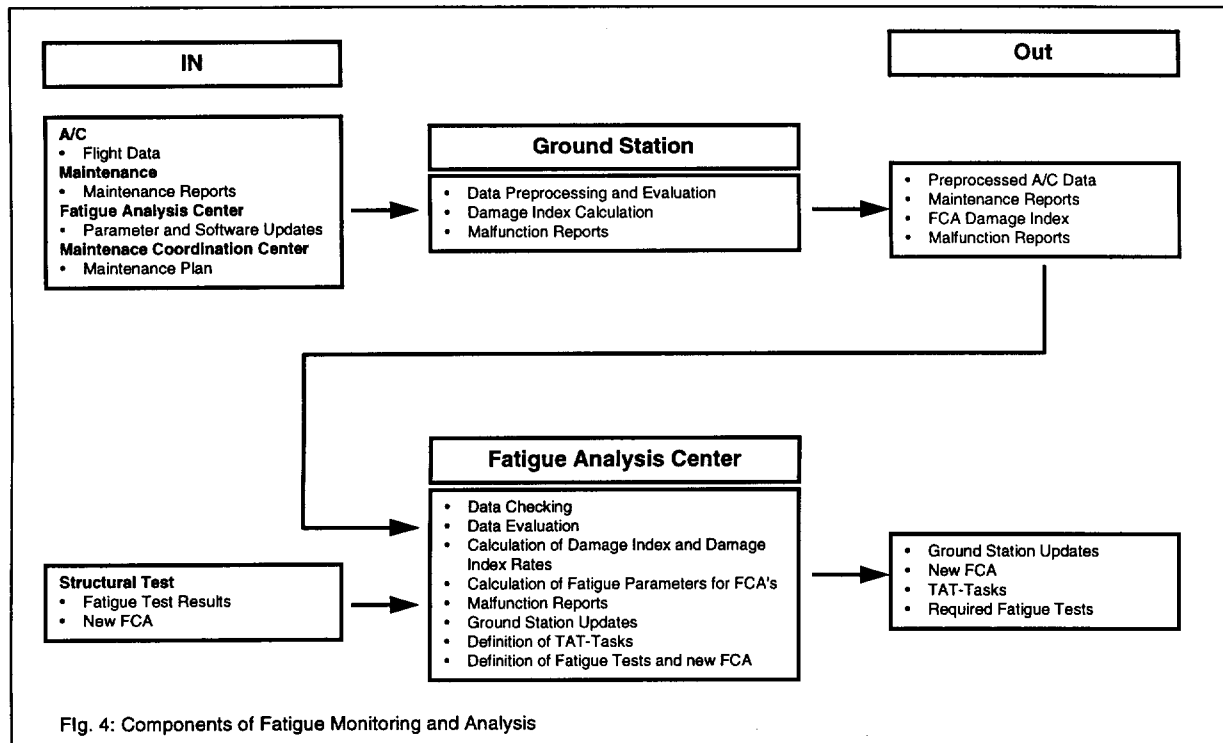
IN

Out

A/C
• Flight Data
Maintenance
• Maintenance Reports
Fatigue Analysis Center
• Parameter and Software Updates
Maintenace Coordination Center
• Maintenance Plan

Ground Station

• Data Preprocessing and Evaluation
• Damage Index Calculation
• Malfunction Reports

• Preprocessed A/C Data
• Maintenance Reports
• FCA Damage Index
• Malfunction Reports

Fatigue Analysis Center

• Data Checking
• Data Evaluation
• Calculation of Damage Index and Damage Index Rates
• Calculation of Fatigue Parameters for FCA's
• Malfunction Reports
• Ground Station Updates
• Definition of TAT-Tasks
• Definition of Fatigue Tests and new FCA

Structural Test
• Fatigue Test Results
• New FCA

• Ground Station Updates
• New FCA
• TAT-Tasks
• Required Fatigue Tests

Fig. 4: Components of Fatigue Monitoring and Analysis